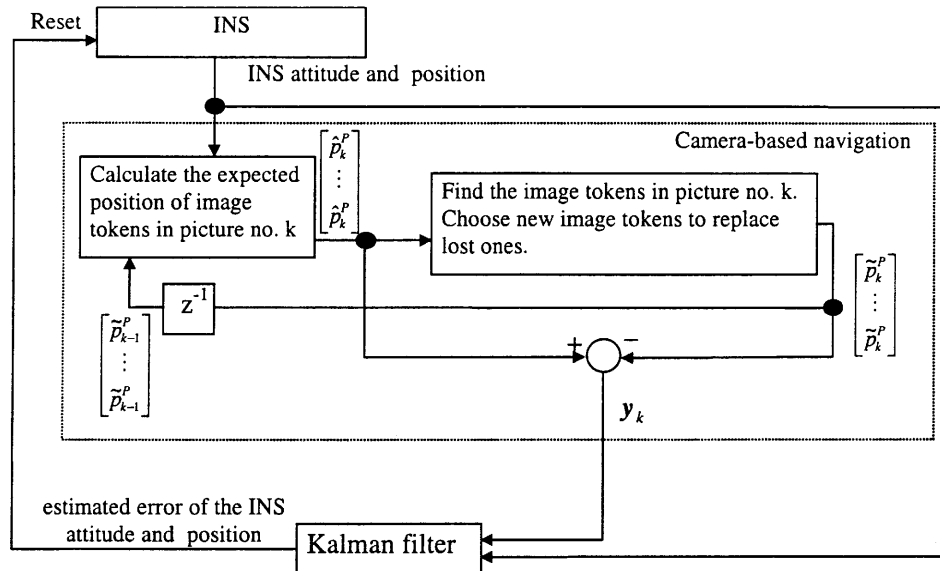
Reset

INS

INS attitude and position

Camera-based navigation

Calculate the expected position of image tokens in picture no. k

$\begin{bmatrix} \hat{p}_k^P \\ \vdots \\ \hat{p}_k^P \end{bmatrix}$

Find the image tokens in picture no. k. Choose new image tokens to replace lost ones.

$\begin{bmatrix} \tilde{p}_k^P \\ \vdots \\ \tilde{p}_k^P \end{bmatrix}$

$z^{-1}$

$\begin{bmatrix} \tilde{p}_{k-1}^P \\ \vdots \\ \tilde{p}_{k-1}^P \end{bmatrix}$

+

−

$\boldsymbol{y}_k$

estimated error of the INS attitude and position

Kalman filter